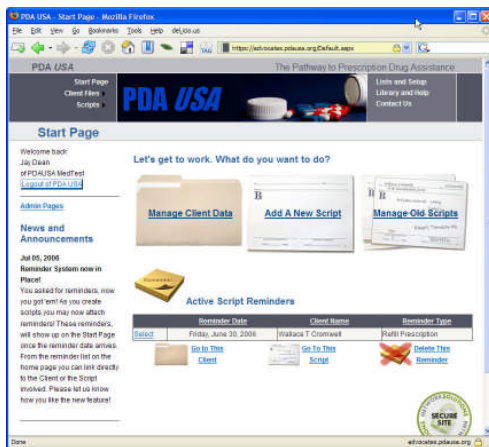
PDA USA - Start Page - Mozilla Firefox

File Edit View Go Bookmarks Tools Help del.icio.us

https://advocates.pdausa.org/Default.aspx

PDA USA

The Pathway to Prescription Drug Assistance

Start Page
Client Files
Scripts

PDA USA

Lists and Setup
Library and Help
Contact Us

Start Page

Welcome back:
Jay Doan
of PDAUSA MedTest
Logout of PDA USA

Admin Pages

News and Announcements

Jul 05, 2006
Reminder System now in Place!
You asked for reminders, now you got 'em! As you create scripts you may now attach reminders! These reminders, will show up on the Start Page once the reminder date arrives. From the reminder list on the home page you can link directly to the Client or the Script involved. Please let us know how you like the new feature!

Let's get to work. What do you want to do?

Manage Client Data

Add A New Script

Manage Old Scripts

Active Script Reminders

| | Reminder Date | Client Name | Reminder Type |
|---|---|---|---|
| Select | Friday, June 30, 2006 | Wallace T Cromwell | Refill Prescription |

Go to This Client

Go To This Script

Delete This Reminder

SECURE SITE

Done

advocates.pdausa.org